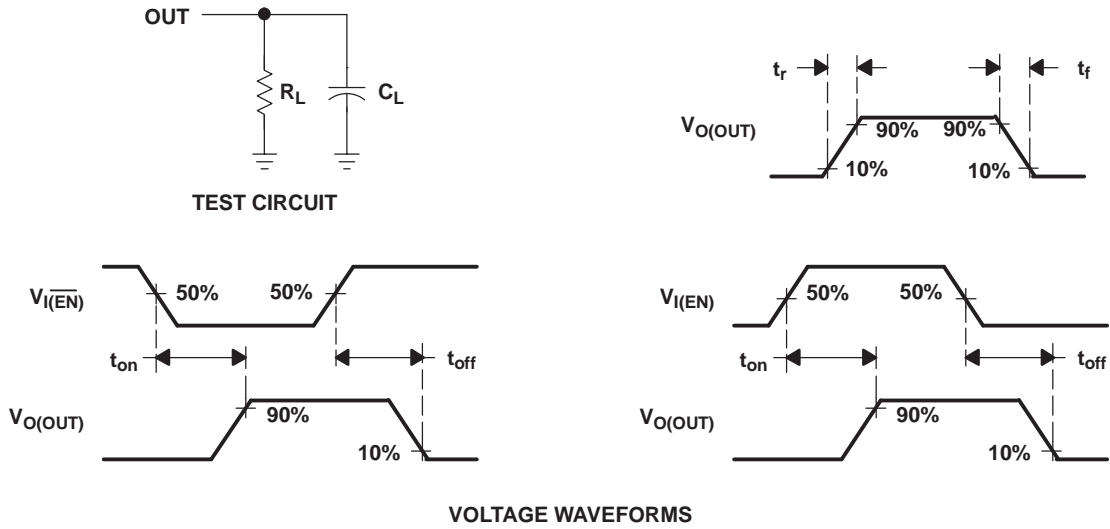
OUT

$R_L$

$C_L$

TEST CIRCUIT

$t_r$

$t_f$

$V_{O(OUT)}$

90%

90%

10%

10%

$V_{I(\overline{EN})}$

50%

50%

$t_{on}$

$t_{off}$

$V_{O(OUT)}$

90%

10%

$V_{I(EN)}$

50%

50%

$t_{on}$

$t_{off}$

$V_{O(OUT)}$

90%

10%

VOLTAGE WAVEFORMS